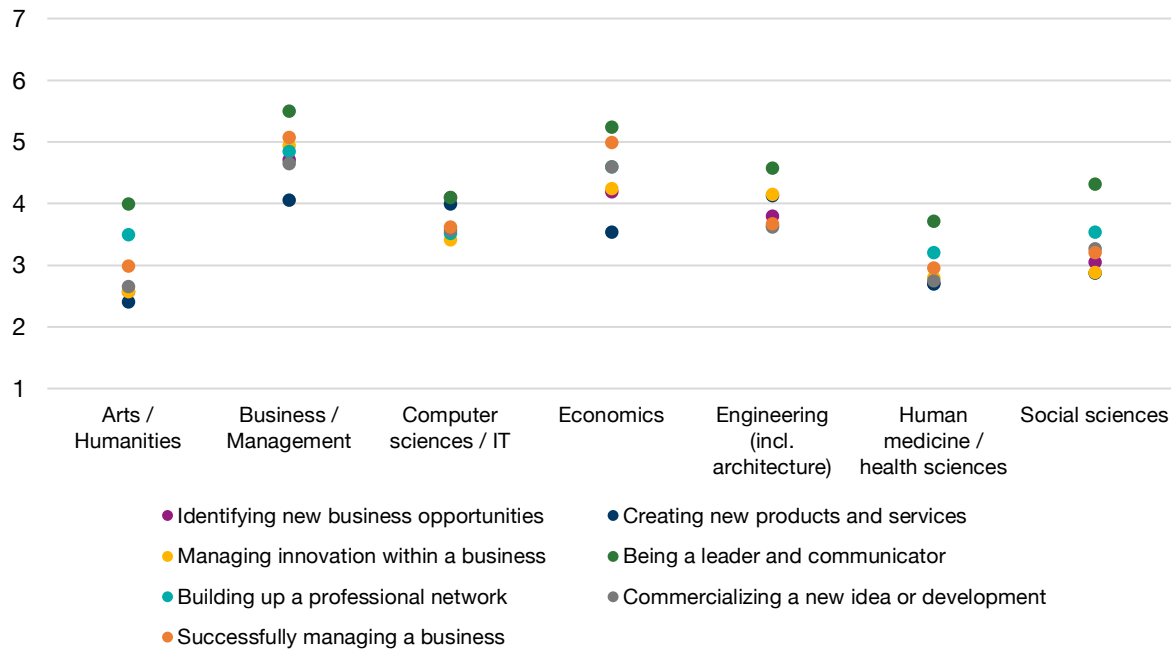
7
6
5
4
3
2
1

Arts / Humanities
Business / Management
Computer sciences / IT
Economics
Engineering (incl. architecture)
Human medicine / health sciences
Social sciences

Identifying new business opportunities
Creating new products and services
Managing innovation within a business
Being a leader and communicator
Building up a professional network
Commercializing a new idea or development
Successfully managing a business